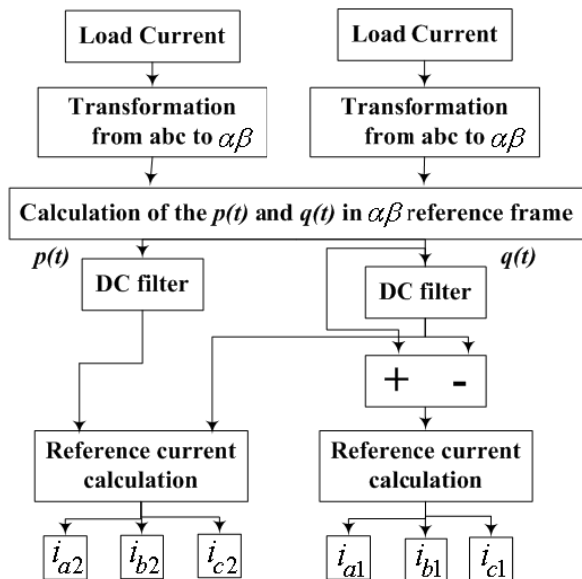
Load Current

Load Current

Transformation from abc to $\alpha\beta$

Transformation from abc to $\alpha\beta$

Calculation of the *p(t)* and *q(t)* in $\alpha\beta$ reference frame

*p(t)*

*q(t)*

DC filter

DC filter

+ -

Reference current calculation

Reference current calculation

$i_{a2}$ $i_{b2}$ $i_{c2}$

$i_{a1}$ $i_{b1}$ $i_{c1}$